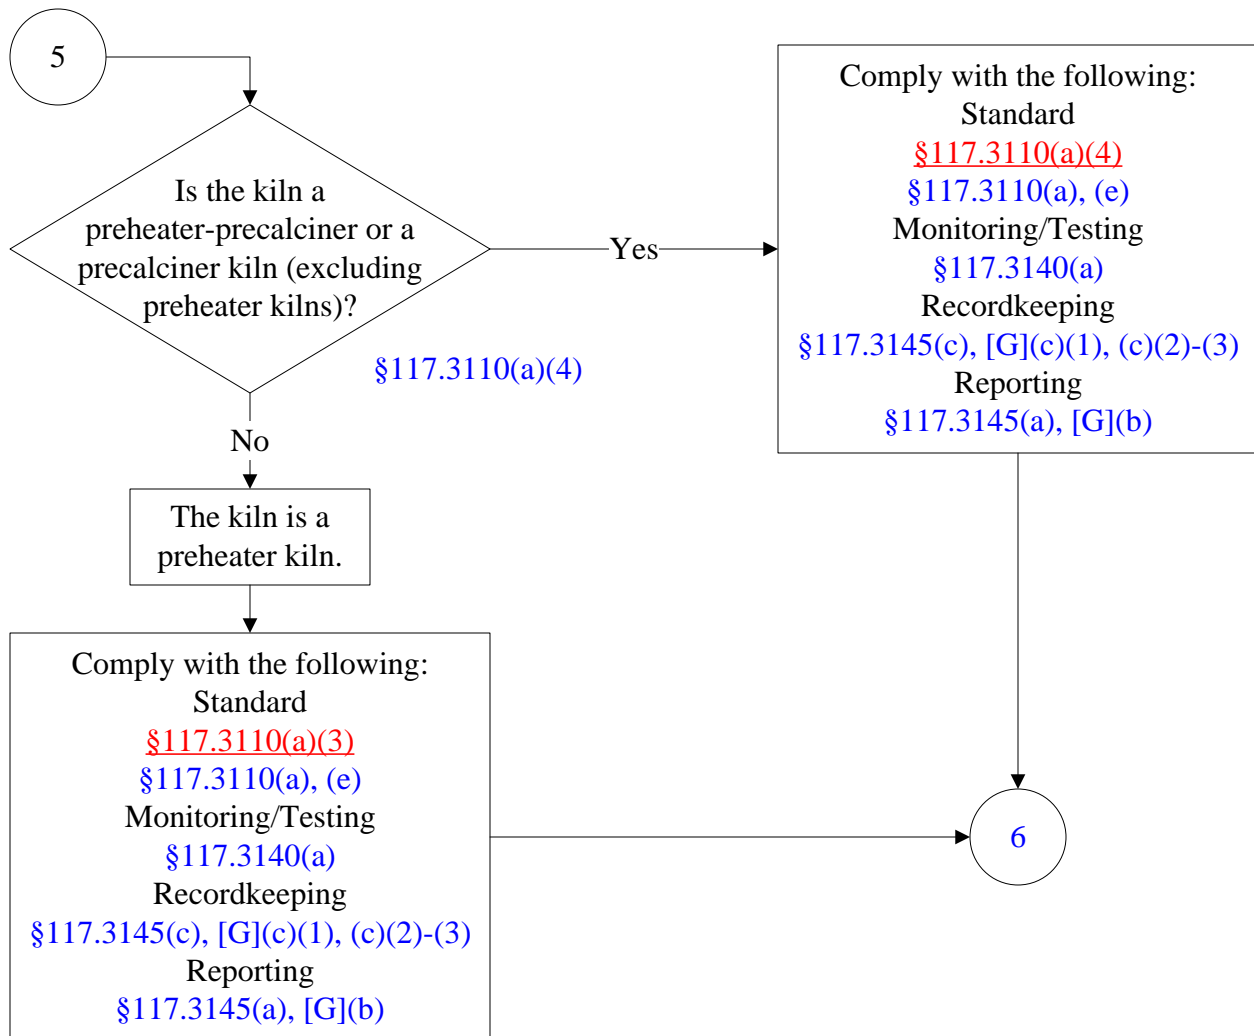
5

Is the kiln a preheater-precalciner or a precalciner kiln (excluding preheater kilns)?

§117.3110(a)(4)

Yes

Comply with the following:
Standard
§117.3110(a)(4)
§117.3110(a), (e)
Monitoring/Testing
§117.3140(a)
Recordkeeping
§117.3145(c), [G](c)(1), (c)(2)-(3)
Reporting
§117.3145(a), [G](b)

No

The kiln is a preheater kiln.

Comply with the following:
Standard
§117.3110(a)(3)
§117.3110(a), (e)
Monitoring/Testing
§117.3140(a)
Recordkeeping
§117.3145(c), [G](c)(1), (c)(2)-(3)
Reporting
§117.3145(a), [G](b)

6